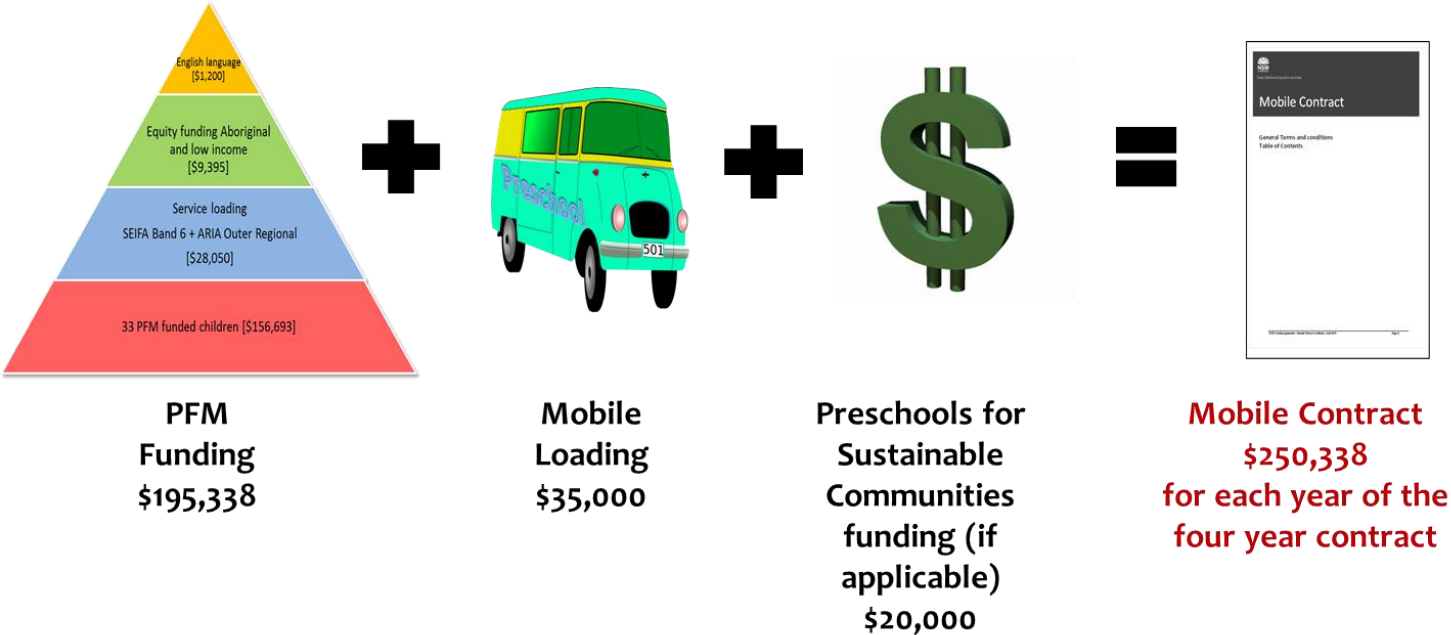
English language
[\$1,200]

Equity funding Aboriginal and low income
[\$9,395]

Service loading
SEIFA Band 6 + ARIA Outer Regional
[\$28,050]

33 PFM funded children [\$156,693]

PFM Funding
\$195,338

Preschool

501

Mobile Loading
\$35,000

Preschools for Sustainable Communities funding (if applicable)
\$20,000

NSW
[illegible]

Mobile Contract

General Terms and conditions
Table of Contents

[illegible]

Mobile Contract
\$250,338
for each year of the four year contract